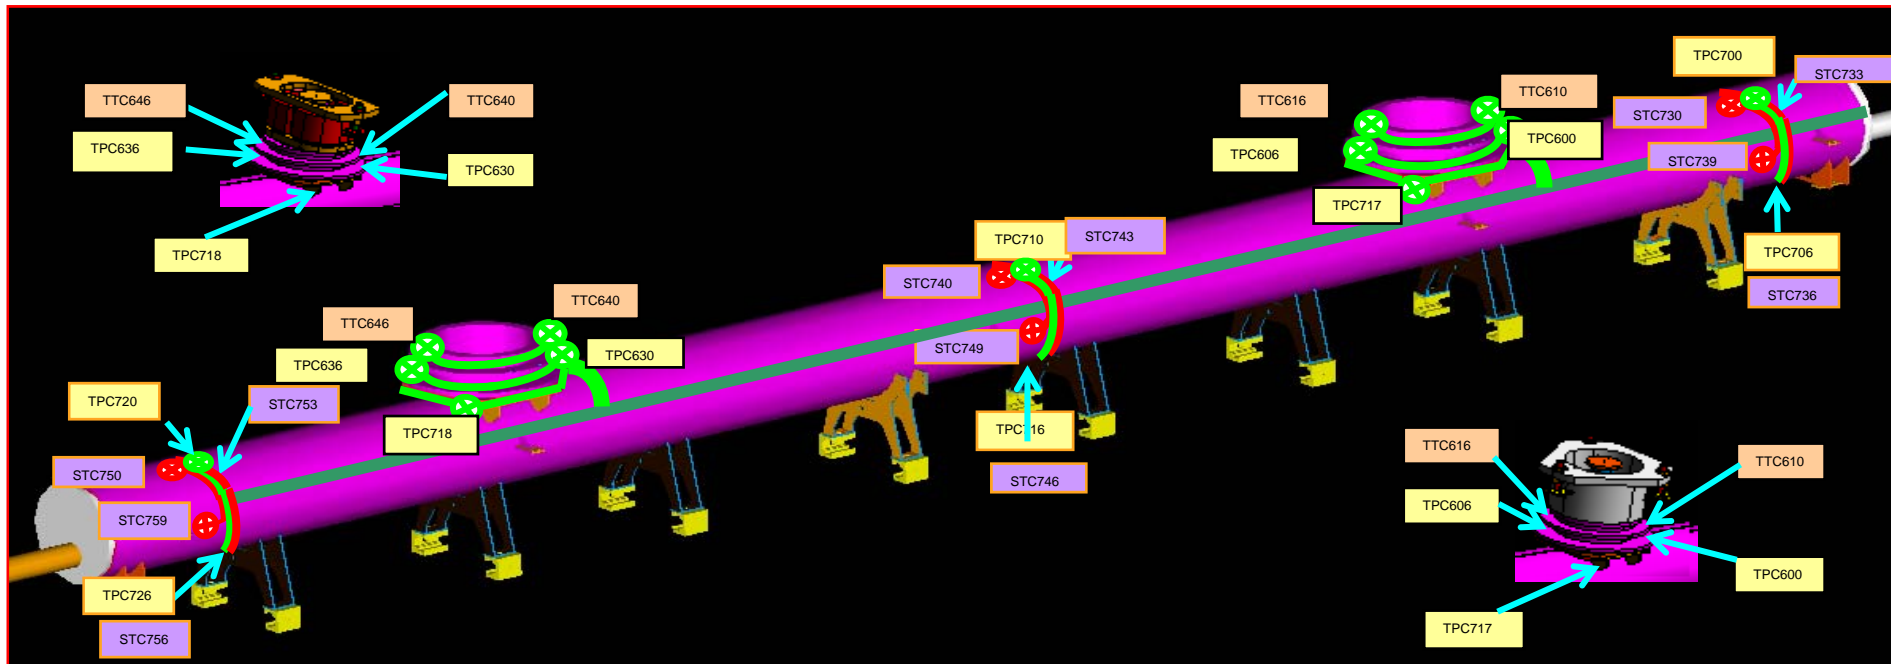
TTC646
TTC640
TPC636
TPC630
TPC718
TTC616
TTC610
TPC700
STC733
STC730
TPC600
TPC606
STC739
TPC717
TPC706
STC736
TPC710
STC743
STC740
STC749
TPC716
STC746
TTC646
TTC640
TPC636
TPC630
TPC720
STC753
TPC718
STC750
STC759
TPC726
STC756
TTC616
TTC610
TPC606
TPC600
TPC717